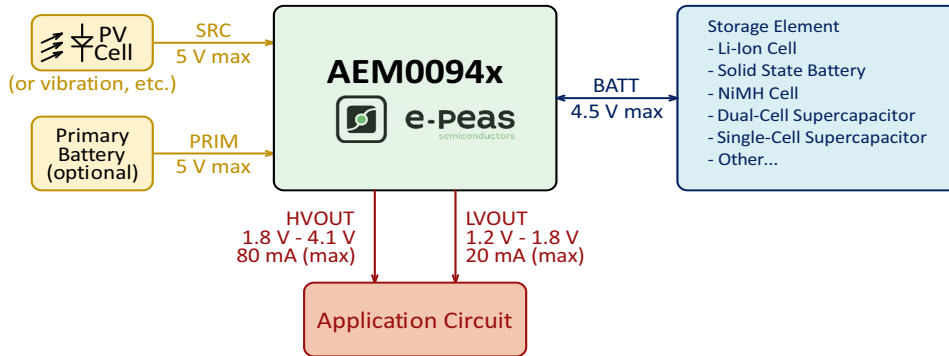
PV Cell
(or vibration, etc.)

SRC
5 V max

Primary Battery (optional)

PRIM
5 V max

AEM0094x

e-peas
semiconductors

BATT
4.5 V max

Storage Element
- Li-Ion Cell
- Solid State Battery
- NiMH Cell
- Dual-Cell Supercapacitor
- Single-Cell Supercapacitor
- Other...

HVOUT
1.8 V - 4.1 V
80 mA (max)

LVOUT
1.2 V - 1.8 V
20 mA (max)

Application Circuit